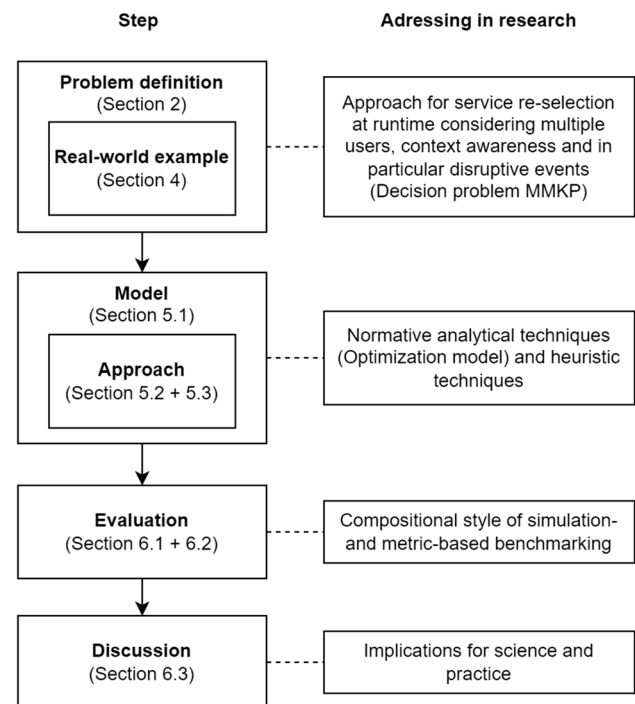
Step

Adressing in research

Problem definition
(Section 2)

Real-world example
(Section 4)

Approach for service re-selection at runtime considering multiple users, context awareness and in particular disruptive events (Decision problem MMKP)

Model
(Section 5.1)

Approach
(Section 5.2 + 5.3)

Normative analytical techniques (Optimization model) and heuristic techniques

Evaluation
(Section 6.1 + 6.2)

Compositional style of simulation- and metric-based benchmarking

Discussion
(Section 6.3)

Implications for science and practice